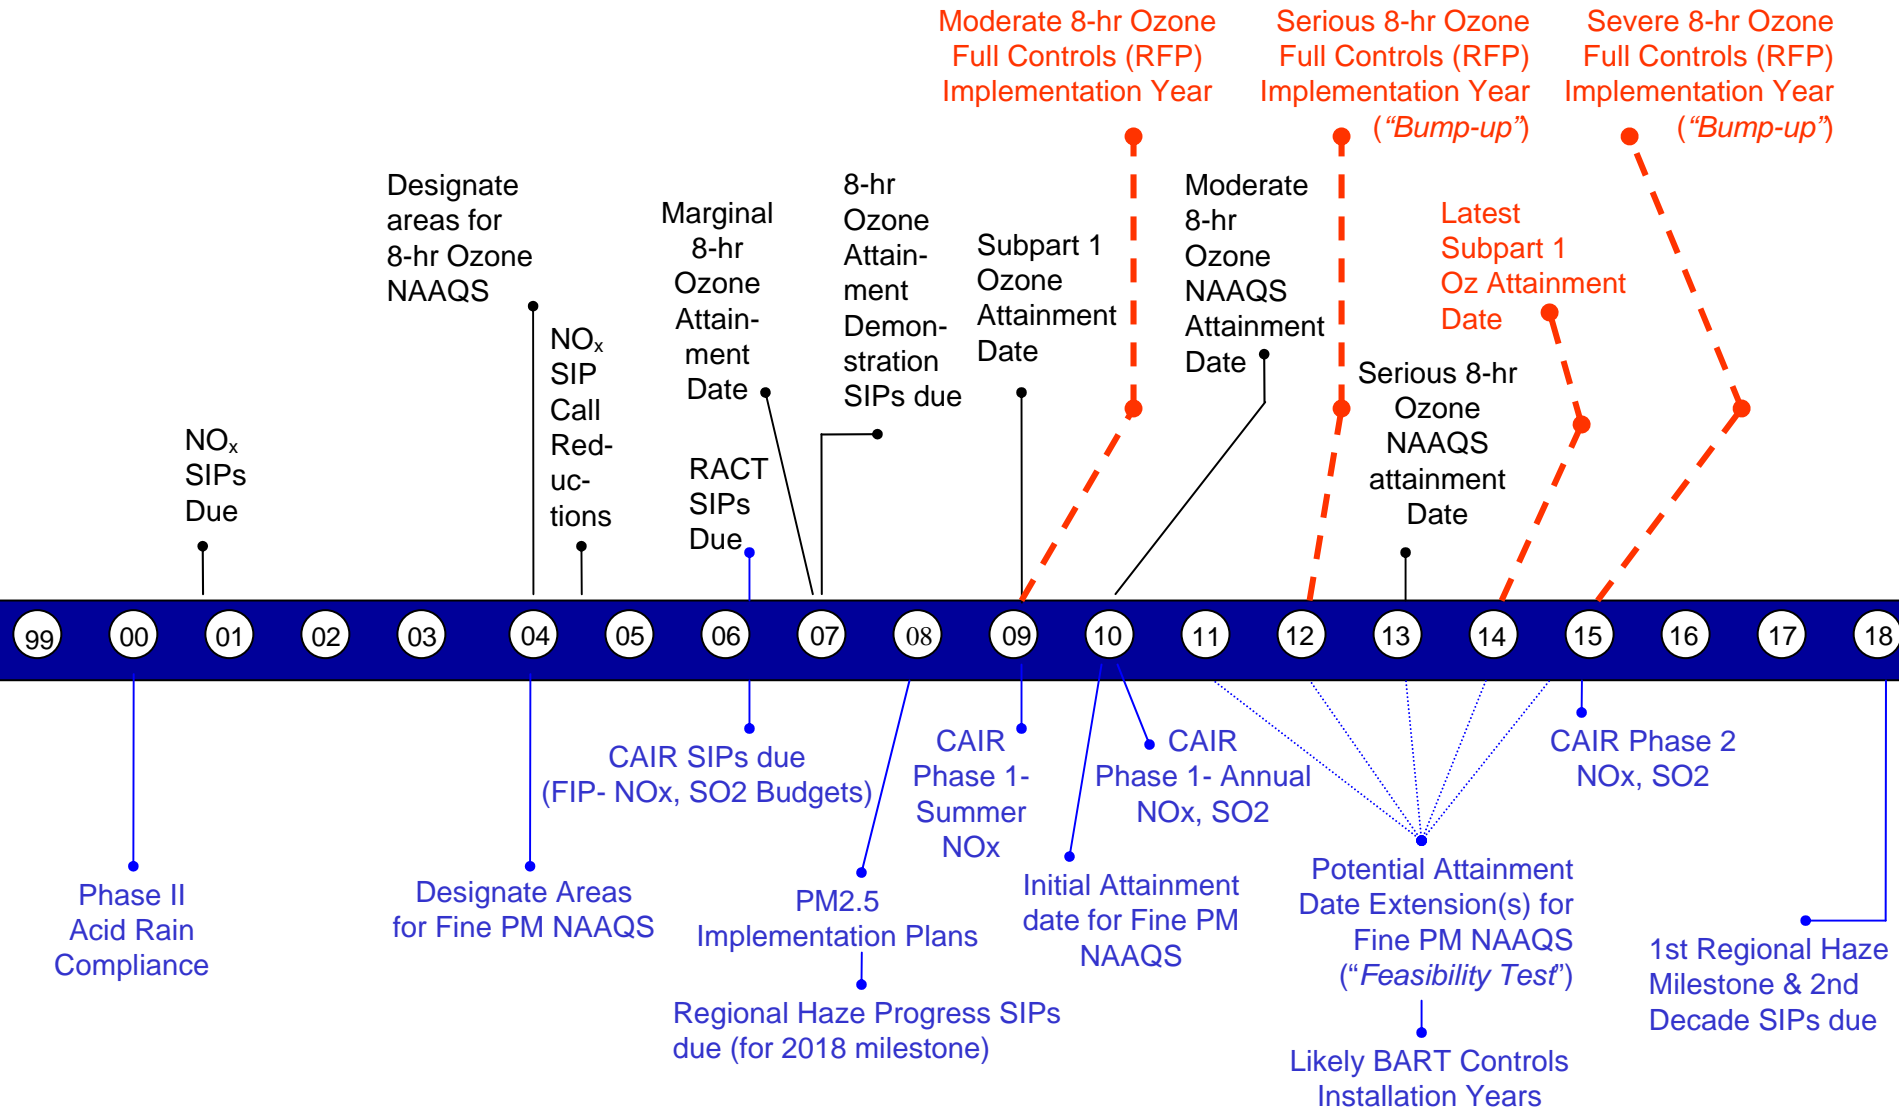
Moderate 8-hr Ozone Full Controls (RFP) Implementation Year

Serious 8-hr Ozone Full Controls (RFP) Implementation Year (*"Bump-up"*)

Severe 8-hr Ozone Full Controls (RFP) Implementation Year (*"Bump-up"*)

Designate areas for 8-hr Ozone NAAQS

$NO_x$ SIP Call Red-uc-tions

Marginal 8-hr Ozone Attain-ment Date

8-hr Ozone Attain-ment Demon-stration SIPs due

Subpart 1 Ozone Attainment Date

Moderate 8-hr Ozone NAAQS Attainment Date

Latest Subpart 1 Oz Attainment Date

Serious 8-hr Ozone NAAQS attainment Date

$NO_x$ SIPs Due

RACT SIPs Due

99 00 01 02 03 04 05 06 07 08 09 10 11 12 13 14 15 16 17 18

CAIR SIPs due (FIP- NOx, SO2 Budgets)

CAIR Phase 1- Summer NOx

CAIR Phase 1- Annual NOx, SO2

CAIR Phase 2 NOx, SO2

Phase II Acid Rain Compliance

Designate Areas for Fine PM NAAQS

PM2.5 Implementation Plans

Initial Attainment date for Fine PM NAAQS

Potential Attainment Date Extension(s) for Fine PM NAAQS ("*Feasibility Test*")

1st Regional Haze Milestone & 2nd Decade SIPs due

Regional Haze Progress SIPs due (for 2018 milestone)

Likely BART Controls Installation Years